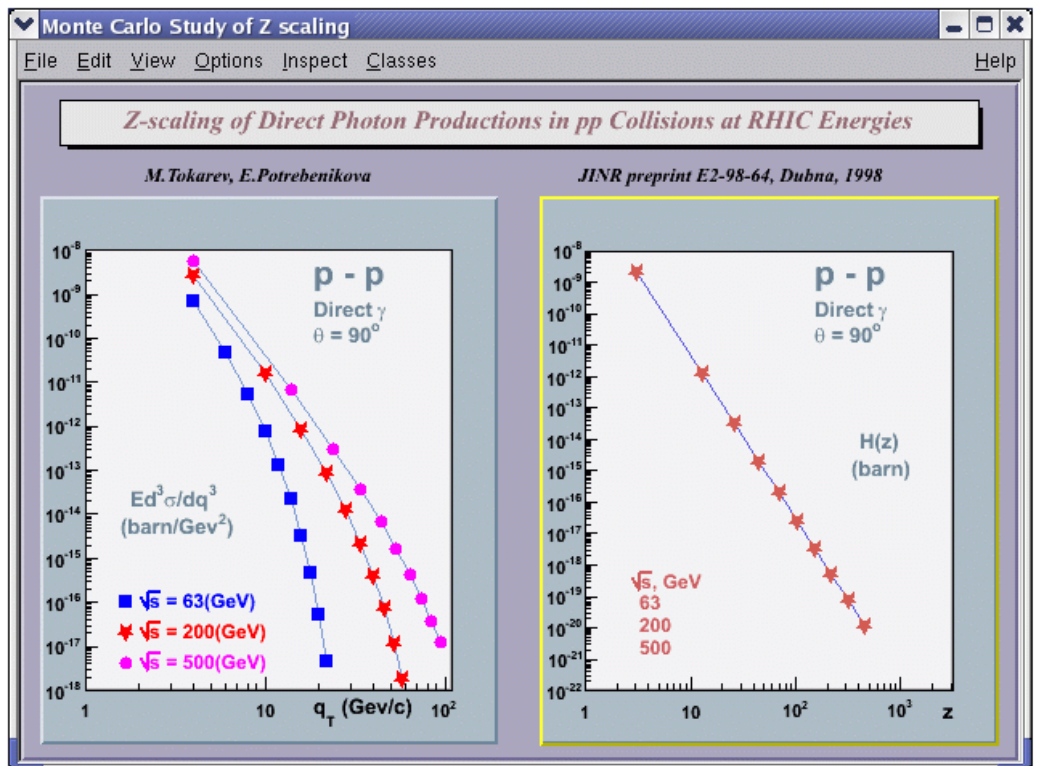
Monte Carlo Study of Z scaling

File Edit View Options Inspect Classes Help

Z-scaling of Direct Photon Productions in pp Collisions at RHIC Energies

M.Tokarev, E.Potrebenikova

JINR preprint E2-98-64, Dubna, 1998

$10^{-8}$ $10^{-9}$ $10^{-10}$ $10^{-11}$ $10^{-12}$ $10^{-13}$ $10^{-14}$ $10^{-15}$ $10^{-16}$ $10^{-17}$ $10^{-18}$

p - p
Direct $\gamma$
$\theta = 90^o$

$Ed^3\sigma/dq^3$
(barn/Gev$^2$)

$\sqrt{s}$ = 63(GeV)
$\sqrt{s}$ = 200(GeV)
$\sqrt{s}$ = 500(GeV)

1 10 $q_T$ (Gev/c) $10^2$

$10^{-8}$ $10^{-9}$ $10^{-10}$ $10^{-11}$ $10^{-12}$ $10^{-13}$ $10^{-14}$ $10^{-15}$ $10^{-16}$ $10^{-17}$ $10^{-18}$ $10^{-19}$ $10^{-20}$ $10^{-21}$ $10^{-22}$

p - p
Direct $\gamma$
$\theta = 90^o$

H(z)
(barn)

$\sqrt{s}$, GeV
63
200
500

1 10 $10^2$ $10^3$ z